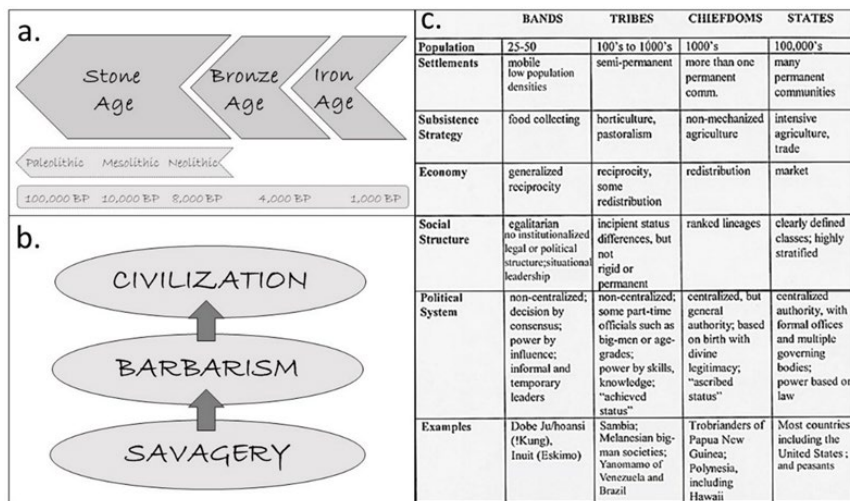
a.

Stone Age | Bronze Age | Iron Age

Paleolithic Mesolithic Neolithic

100,000 BP 10,000 BP 8,000 BP 4,000 BP 1,000 BP

b.

CIVILIZATION

BARBARISM

SAVAGERY

c.

| | BANDS | TRIBES | CHIEFDOMS | STATES |
|---|---|---|---|---|
| Population | 25-50 | 100's to 1000's | 1000's | 100,000's |
| Settlements | mobile low population densities | semi-permanent | more than one permanent comm. | many permanent communities |
| Subsistence Strategy | food collecting | horticulture, pastoralism | non-mechanized agriculture | intensive agriculture, trade |
| Economy | generalized reciprocity | reciprocity, some redistribution | redistribution | market |
| Social Structure | egalitarian no institutionalized legal or political structure;situational leadership | incipient status differences, but not rigid or permanent | ranked lineages | clearly defined classes; highly stratified |
| Political System | non-centralized; decision by consensus; power by influence; informal and temporary leaders | non-centralized; some part-time officials such as big-men or age-grades; power by skills, knowledge; "achieved status" | centralized, but general authority; based on birth with divine legitimacy; "ascribed status" | centralized authority, with formal offices and multiple governing bodies; power based on law |
| Examples | Dobe Ju/hoansi (!Kung), Inuit (Eskimo) | Sambia; Melanesian big-man societies; Yanomamo of Venezuela and Brazil | Trobrianders of Papua New Guinea; Polynesia, including Hawaii | Most countries including the United States; and peasants |